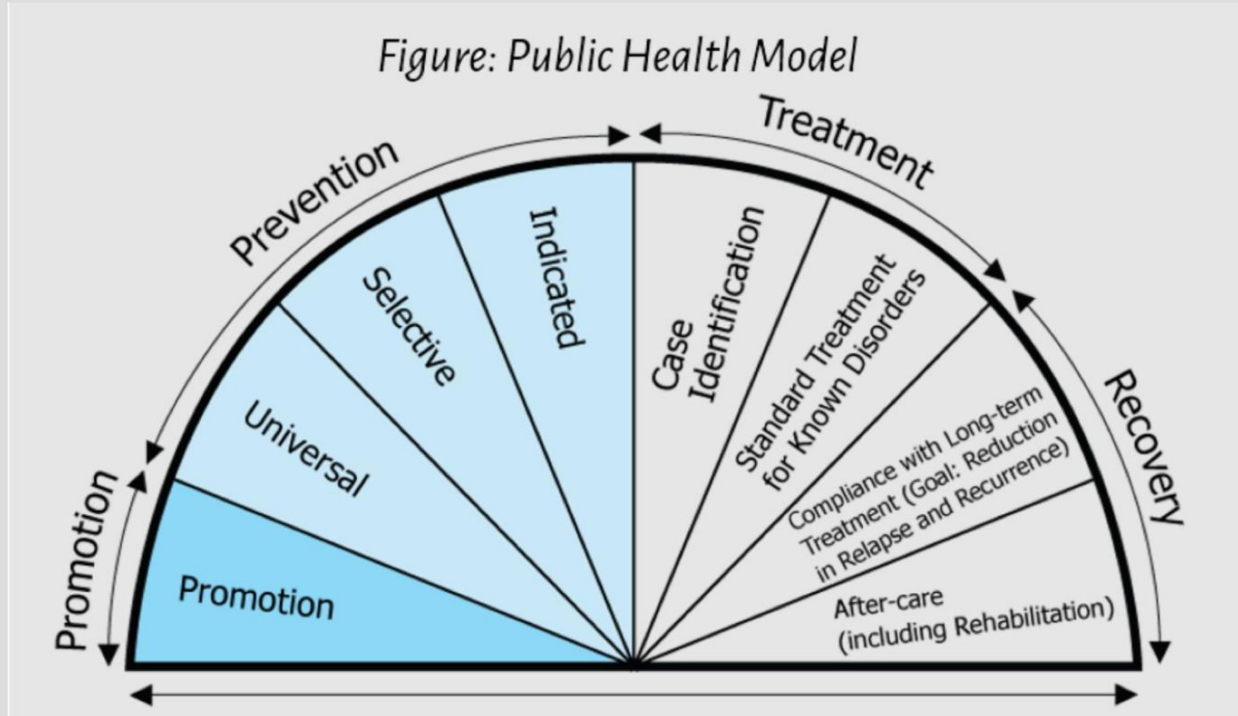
Figure: Public Health Model

Promotion

Prevention

Treatment

Recovery

Promotion

Universal

Selective

Indicated

Case Identification

Standard Treatment for Known Disorders

Compliance with Long-term Treatment (Goal: Reduction in Relapse and Recurrence)

After-care (including Rehabilitation)